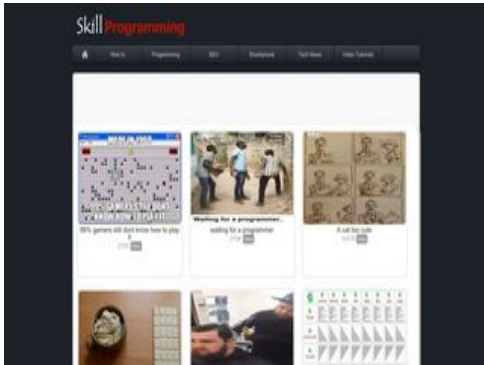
Skill Programming

How to | Programming | SEO | Smartphone | Tech News | Video Tutorials

MADE IN 2003

99% GAMERS STILL DONT KNOW HOW TO PLAY IT

99% gamers still dont know how to play it

Waiting for a programmer...

waiting for a programmer

A cat box cute